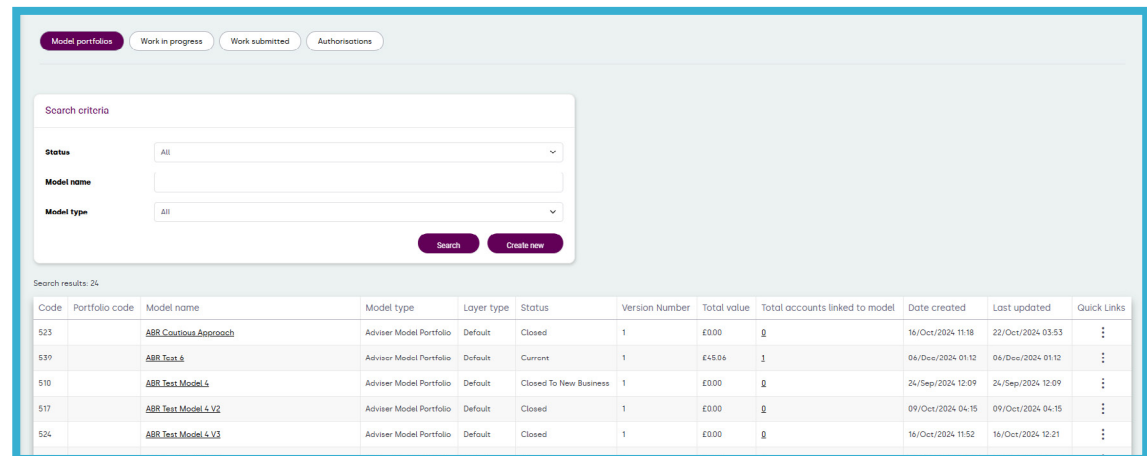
Model portfolios Work in progress Work submitted Authorisations

Search criteria

Status All

Model name

Model type All

Search Create new

Search results: 24

| Code | Portfolio code | Model name | Model type | Layer type | Status | Version Number | Total value | Total accounts linked to model | Date created | Last updated | Quick Links |
|---|---|---|---|---|---|---|---|---|---|---|---|
| 523 | | ABR Cautious Approach | Adviser Model Portfolio | Default | Closed | 1 | £0.00 | 0 | 16/Oct/2024 11:18 | 22/Oct/2024 03:53 | ⋮ |
| 539 | | ABR Test 6 | Adviser Model Portfolio | Default | Current | 1 | £45.06 | 1 | 06/Dec/2024 01:12 | 06/Dec/2024 01:12 | ⋮ |
| 510 | | ABR Test Model 4 | Adviser Model Portfolio | Default | Closed To New Business | 1 | £0.00 | 0 | 24/Sep/2024 12:09 | 24/Sep/2024 12:09 | ⋮ |
| 517 | | ABR Test Model 4 V2 | Adviser Model Portfolio | Default | Closed | 1 | £0.00 | 0 | 09/Oct/2024 04:15 | 09/Oct/2024 04:15 | ⋮ |
| 524 | | ABR Test Model 4 V3 | Adviser Model Portfolio | Default | Closed | 1 | £0.00 | 0 | 16/Oct/2024 11:52 | 16/Oct/2024 12:21 | ⋮ |